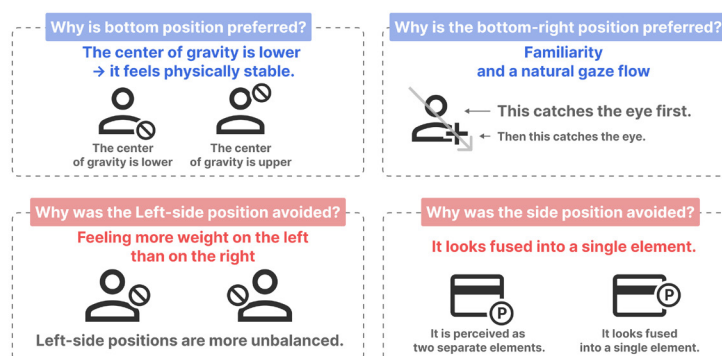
Why is bottom position preferred?

The center of gravity is lower → it feels physically stable.

The center of gravity is lower

The center of gravity is upper

Why is the bottom-right position preferred?

Familiarity and a natural gaze flow

This catches the eye first.

Then this catches the eye.

Why was the Left-side position avoided?

Feeling more weight on the left than on the right

Left-side positions are more unbalanced.

Why was the side position avoided?

It looks fused into a single element.

P

It is perceived as two separate elements.

P

It looks fused into a single element.